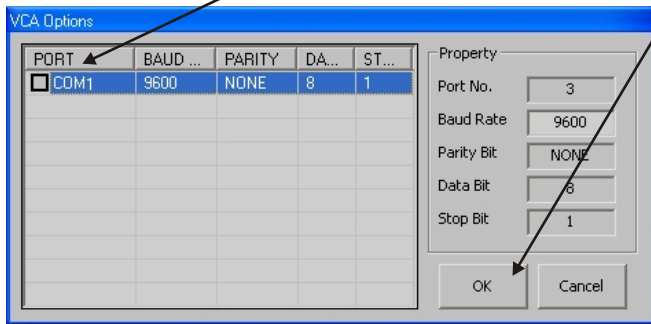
VCA Options

| PORT | BAUD ... | PARITY | DA... | ST... |
|---|---|---|---|---|
| COM1 | 9600 | NONE | 8 | 1 |

Property

Port No. 3

Baud Rate 9600

Parity Bit NONE

Data Bit 8

Stop Bit 1

OK

Cancel